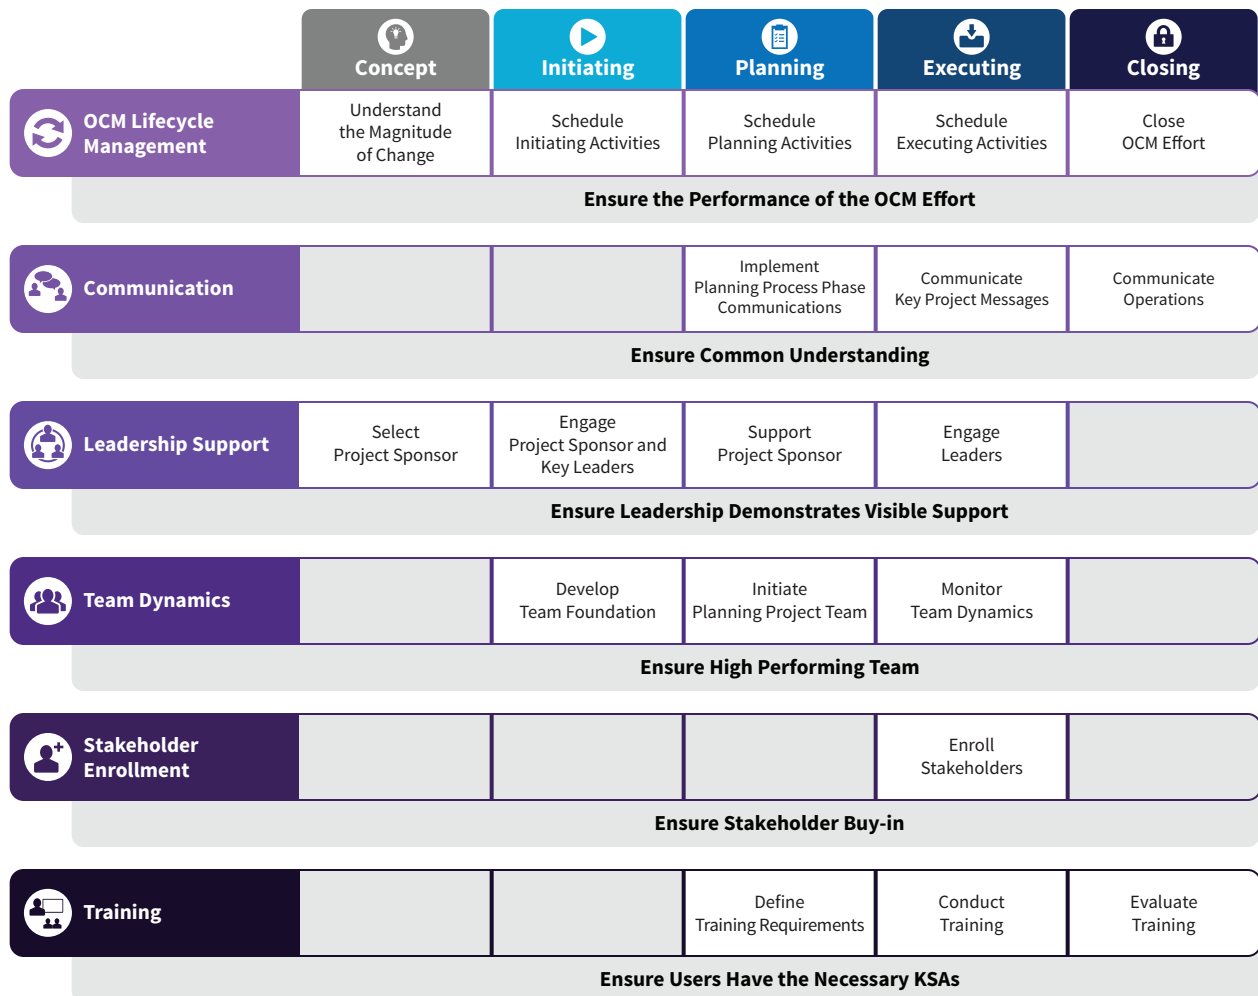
| | Concept | Initiating | Planning | Executing | Closing |
|---|---|---|---|---|---|
| OCM Lifecycle Management | Understand the Magnitude of Change | Schedule Initiating Activities | Schedule Planning Activities | Schedule Executing Activities | Close OCM Effort |

Ensure the Performance of the OCM Effort

| | Concept | Initiating | Planning | Executing | Closing |
|---|---|---|---|---|---|
| Communication | | | Implement Planning Process Phase Communications | Communicate Key Project Messages | Communicate Operations |

Ensure Common Understanding

| | Concept | Initiating | Planning | Executing | Closing |
|---|---|---|---|---|---|
| Leadership Support | Select Project Sponsor | Engage Project Sponsor and Key Leaders | Support Project Sponsor | Engage Leaders | |

Ensure Leadership Demonstrates Visible Support

| | Concept | Initiating | Planning | Executing | Closing |
|---|---|---|---|---|---|
| Team Dynamics | | Develop Team Foundation | Initiate Planning Project Team | Monitor Team Dynamics | |

Ensure High Performing Team

| | Concept | Initiating | Planning | Executing | Closing |
|---|---|---|---|---|---|
| Stakeholder Enrollment | | | | Enroll Stakeholders | |

Ensure Stakeholder Buy-in

| | Concept | Initiating | Planning | Executing | Closing |
|---|---|---|---|---|---|
| Training | | | Define Training Requirements | Conduct Training | Evaluate Training |

Ensure Users Have the Necessary KSAs